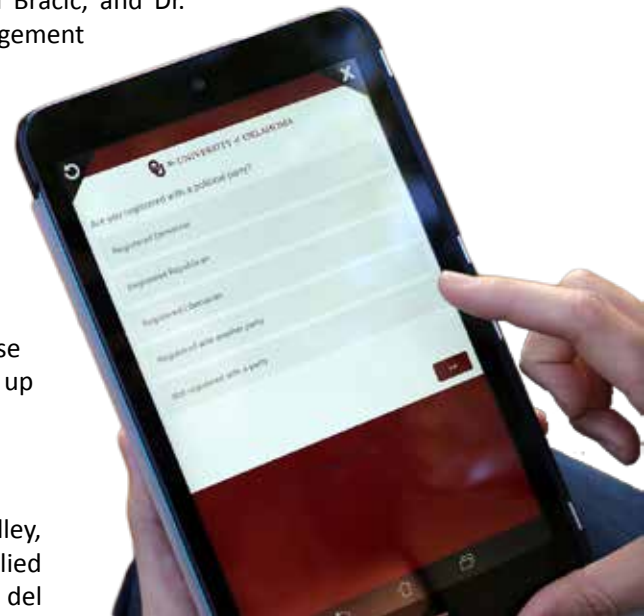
Bracic, and Dr. gement

se up

lley, lied del

THE UNIVERSITY of OKLAHOMA

Are you registered with a political party?

Registered Democrat

Registered Republican

Registered Libertarian

Registered with another party

Not registered with a party

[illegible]